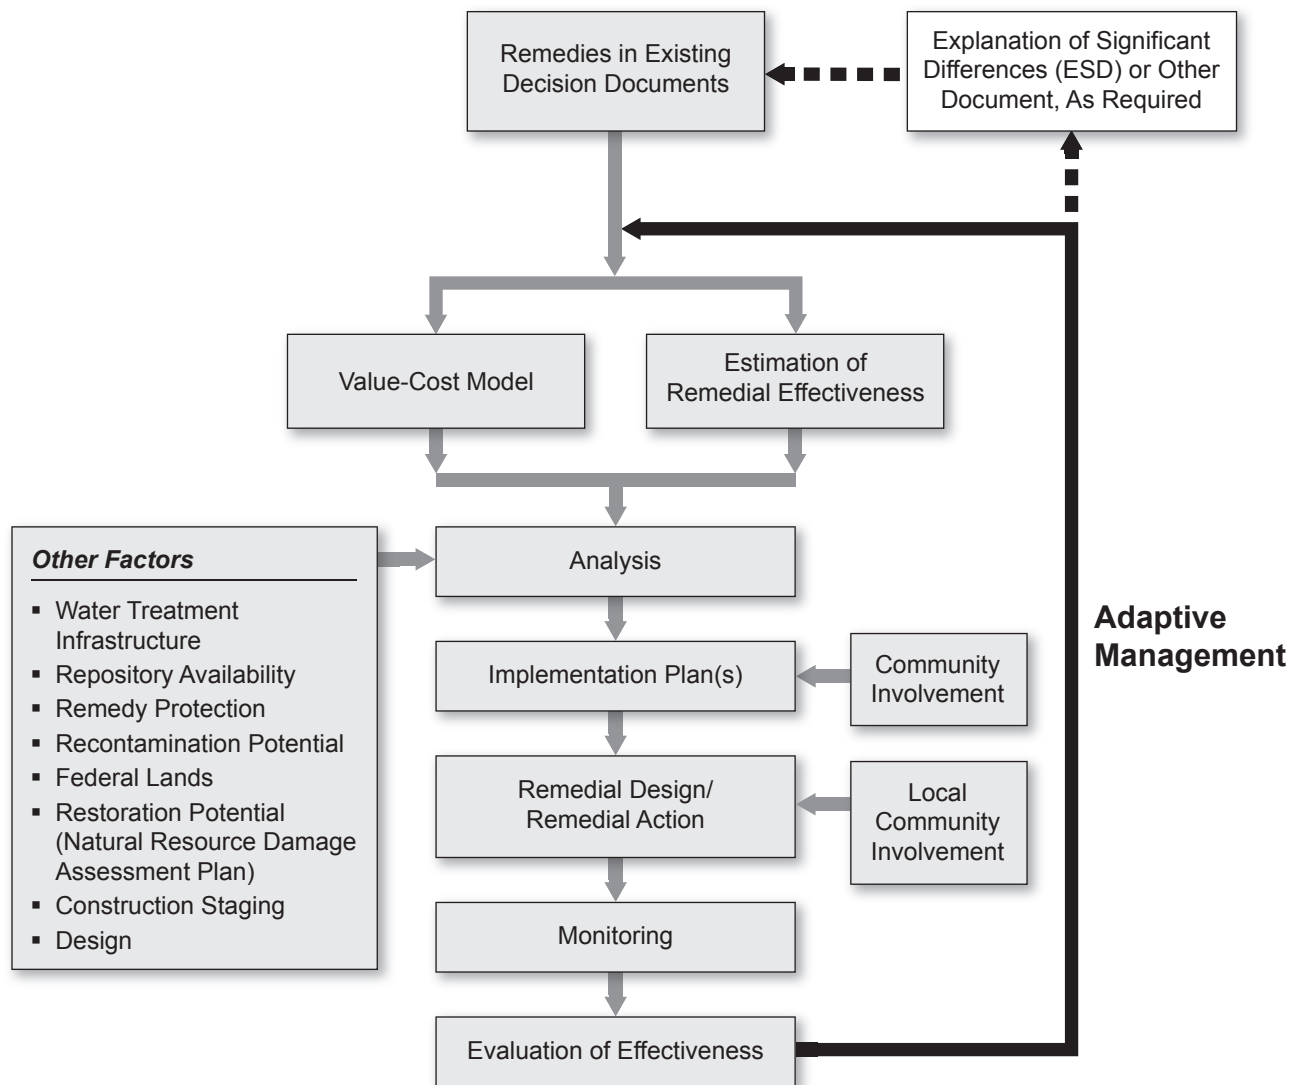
Remedies in Existing Decision Documents

Explanation of Significant Differences (ESD) or Other Document, As Required

Value-Cost Model

Estimation of Remedial Effectiveness

Other Factors

- Water Treatment Infrastructure
- Repository Availability
- Remedy Protection
- Recontamination Potential
- Federal Lands
- Restoration Potential (Natural Resource Damage Assessment Plan)
- Construction Staging
- Design

Analysis

Implementation Plan(s)

Community Involvement

Remedial Design/ Remedial Action

Local Community Involvement

Monitoring

Evaluation of Effectiveness

Adaptive Management